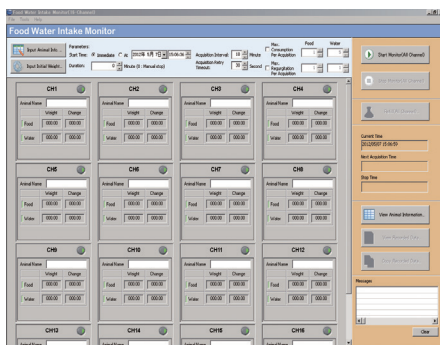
Food Water Intake Monitor (16 Channel)
File Tools Help

Food Water Intake Monitor

Input Animal Info...
Input Initial Weight...

Parameters:
Start Time: Immediate At 2012年 5月 1日 15:06:59
Duration: 0 Minute (0 : Manual stop)
Acquisition Interval: 10 Minute
Acquisition Retry Timeout: 30 Second
Max. Consumption Per Acquisition
Max. Regurgitation Per Acquisition
Food Water

Start Monitor(All Channel)
Stop Monitor(All Channel)
Send All Channel

CH1
Animal Name
Weight Change
Food 000.00 000.00
Water 000.00 000.00

CH2
Animal Name
Weight Change
Food 000.00 000.00
Water 000.00 000.00

CH3
Animal Name
Weight Change
Food 000.00 000.00
Water 000.00 000.00

CH4
Animal Name
Weight Change
Food 000.00 000.00
Water 000.00 000.00

CH5
Animal Name
Weight Change
Food 000.00 000.00
Water 000.00 000.00

CH6
Animal Name
Weight Change
Food 000.00 000.00
Water 000.00 000.00

CH7
Animal Name
Weight Change
Food 000.00 000.00
Water 000.00 000.00

CH8
Animal Name
Weight Change
Food 000.00 000.00
Water 000.00 000.00

CH9
Animal Name
Weight Change
Food 000.00 000.00
Water 000.00 000.00

CH10
Animal Name
Weight Change
Food 000.00 000.00
Water 000.00 000.00

CH11
Animal Name
Weight Change
Food 000.00 000.00
Water 000.00 000.00

CH12
Animal Name
Weight Change
Food 000.00 000.00
Water 000.00 000.00

CH13
Animal Name

CH14
Animal Name

CH15
Animal Name

CH16
Animal Name

Current Time
2012/05/07 15:06:59
Next Acquisition Time
Stop Time

View Animal Information...
Start Recorded Data
Clear Recorded Data

Messages

Clear